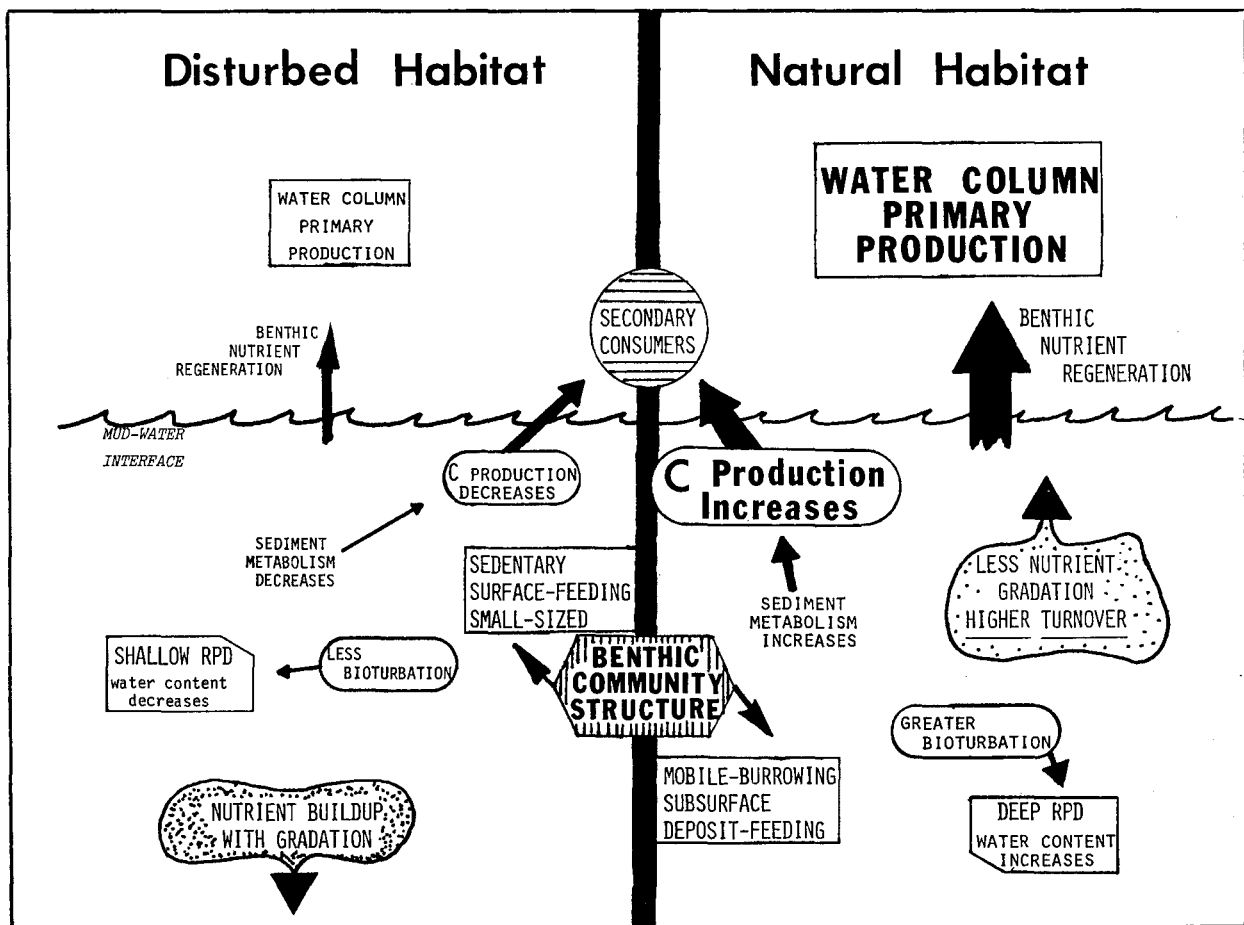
Disturbed Habitat

Natural Habitat

WATER COLUMN PRIMARY PRODUCTION

WATER COLUMN PRIMARY PRODUCTION

SECONDARY CONSUMERS

BENTHIC NUTRIENT REGENERATION

BENTHIC NUTRIENT REGENERATION

MUD-WATER INTERFACE

C PRODUCTION DECREASES

C Production Increases

SEDIMENT METABOLISM DECREASES

SEDENTARY SURFACE-FEEDING SMALL-SIZED

SEDIMENT METABOLISM INCREASES

LESS NUTRIENT GRADATION HIGHER TURNOVER

SHALLOW RPD water content decreases

LESS BIOTURBATION

BENTHIC COMMUNITY STRUCTURE

GREATER BIOTURBATION

MOBILE-BURROWING SUBSURFACE DEPOSIT-FEEDING

DEEP RPD WATER CONTENT INCREASES

NUTRIENT BUILDUP WITH GRADATION